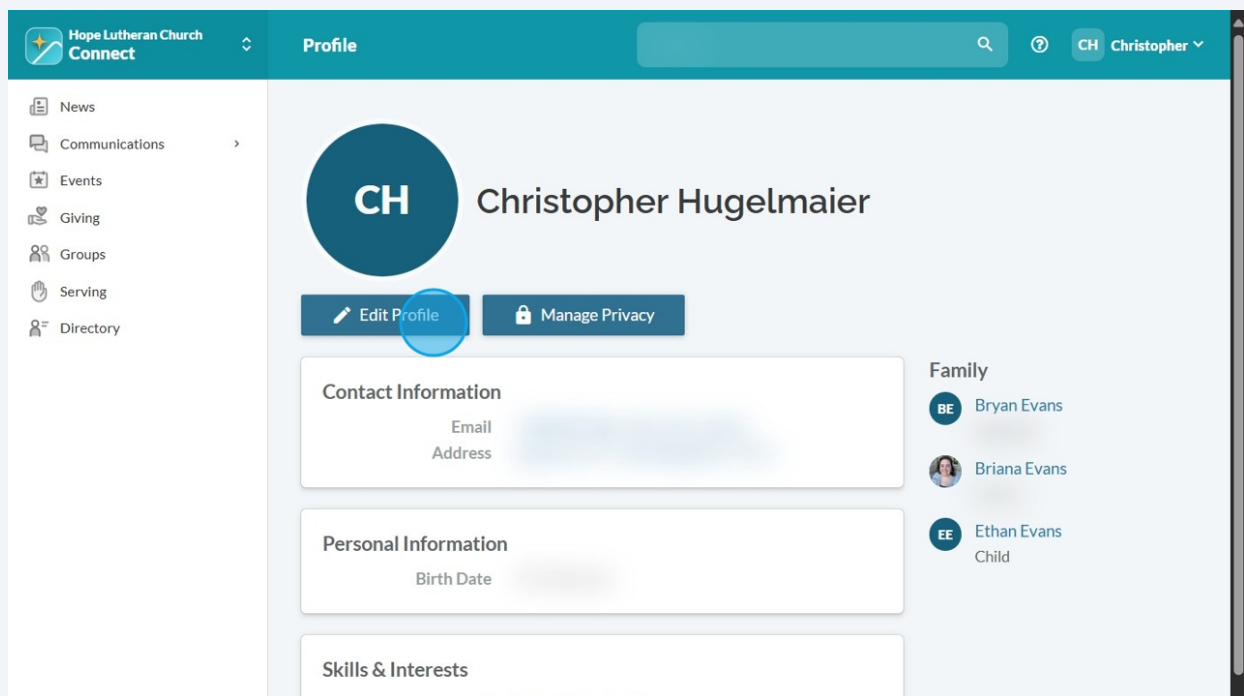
Hope Lutheran Church
Connect

Profile

CH Christopher

News
Communications
Events
Giving
Groups
Serving
Directory

CH

Christopher Hugelmaier

Edit Profile
Manage Privacy

Contact Information
Email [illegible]
Address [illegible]

Personal Information
Birth Date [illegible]

Skills & Interests

Family
BE Bryan Evans
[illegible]
Briana Evans
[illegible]
EE Ethan Evans
Child